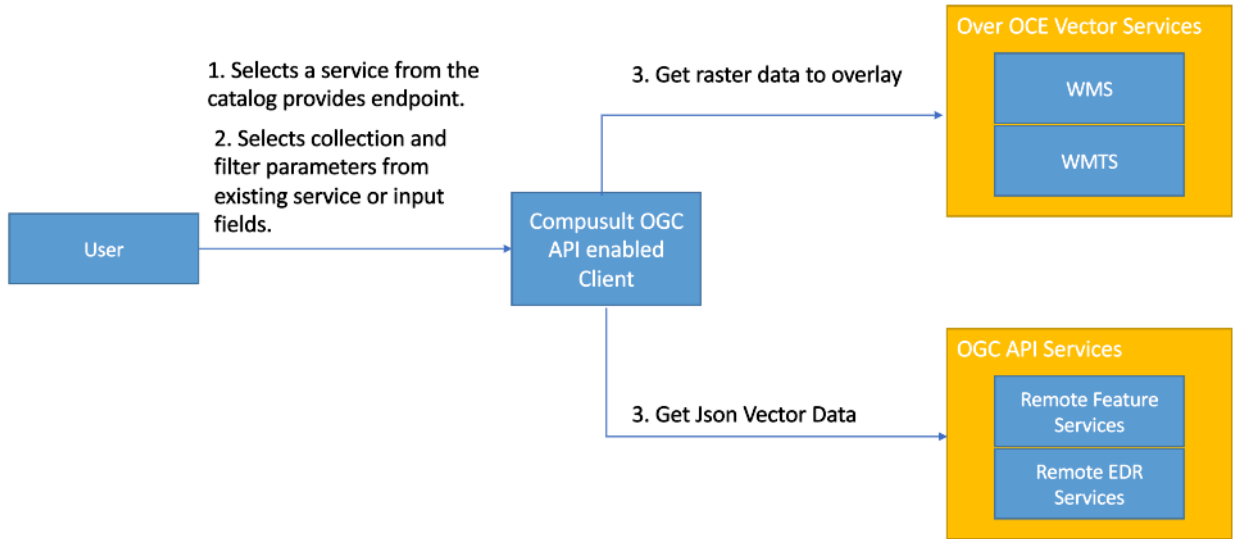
Over OCE Vector Services

WMS

WMTS

1. Selects a service from the catalog provides endpoint.

2. Selects collection and filter parameters from existing service or input fields.

3. Get raster data to overlay

User

Compusult OGC API enabled Client

OGC API Services

Remote Feature Services

Remote EDR Services

3. Get Json Vector Data